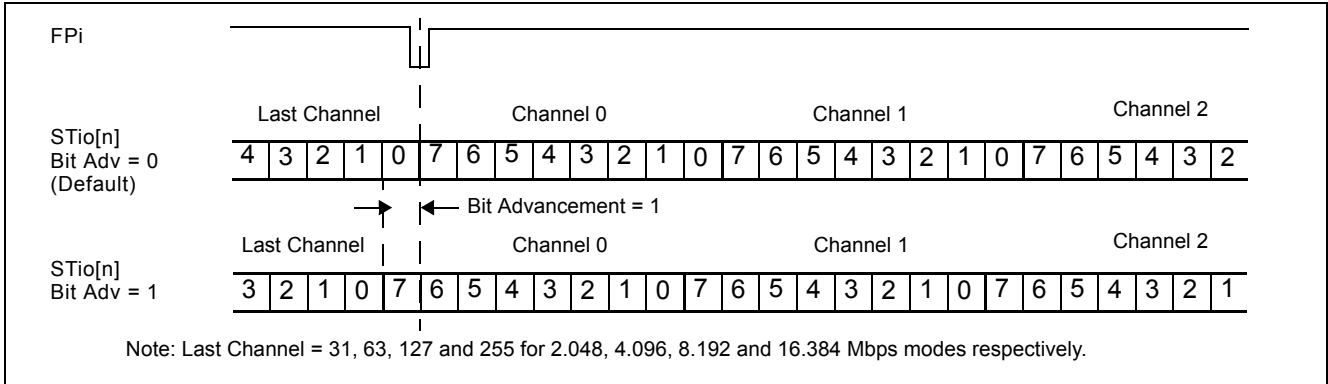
FPi

Last Channel Channel 0 Channel 1 Channel 2

STio[n]
Bit Adv = 0
(Default)

| 4 | 3 | 2 | 1 | 0 | 7 | 6 | 5 | 4 | 3 | 2 | 1 | 0 | 7 | 6 | 5 | 4 | 3 | 2 | 1 | 0 | 7 | 6 | 5 | 4 | 3 | 2 |
|---|---|---|---|---|---|---|---|---|---|---|---|---|---|---|---|---|---|---|---|---|---|---|---|---|---|---|

Bit Advancement = 1

Last Channel Channel 0 Channel 1 Channel 2

STio[n]
Bit Adv = 1

| 3 | 2 | 1 | 0 | 7 | 6 | 5 | 4 | 3 | 2 | 1 | 0 | 7 | 6 | 5 | 4 | 3 | 2 | 1 | 0 | 7 | 6 | 5 | 4 | 3 | 2 | 1 |
|---|---|---|---|---|---|---|---|---|---|---|---|---|---|---|---|---|---|---|---|---|---|---|---|---|---|---|

Note: Last Channel = 31, 63, 127 and 255 for 2.048, 4.096, 8.192 and 16.384 Mbps modes respectively.